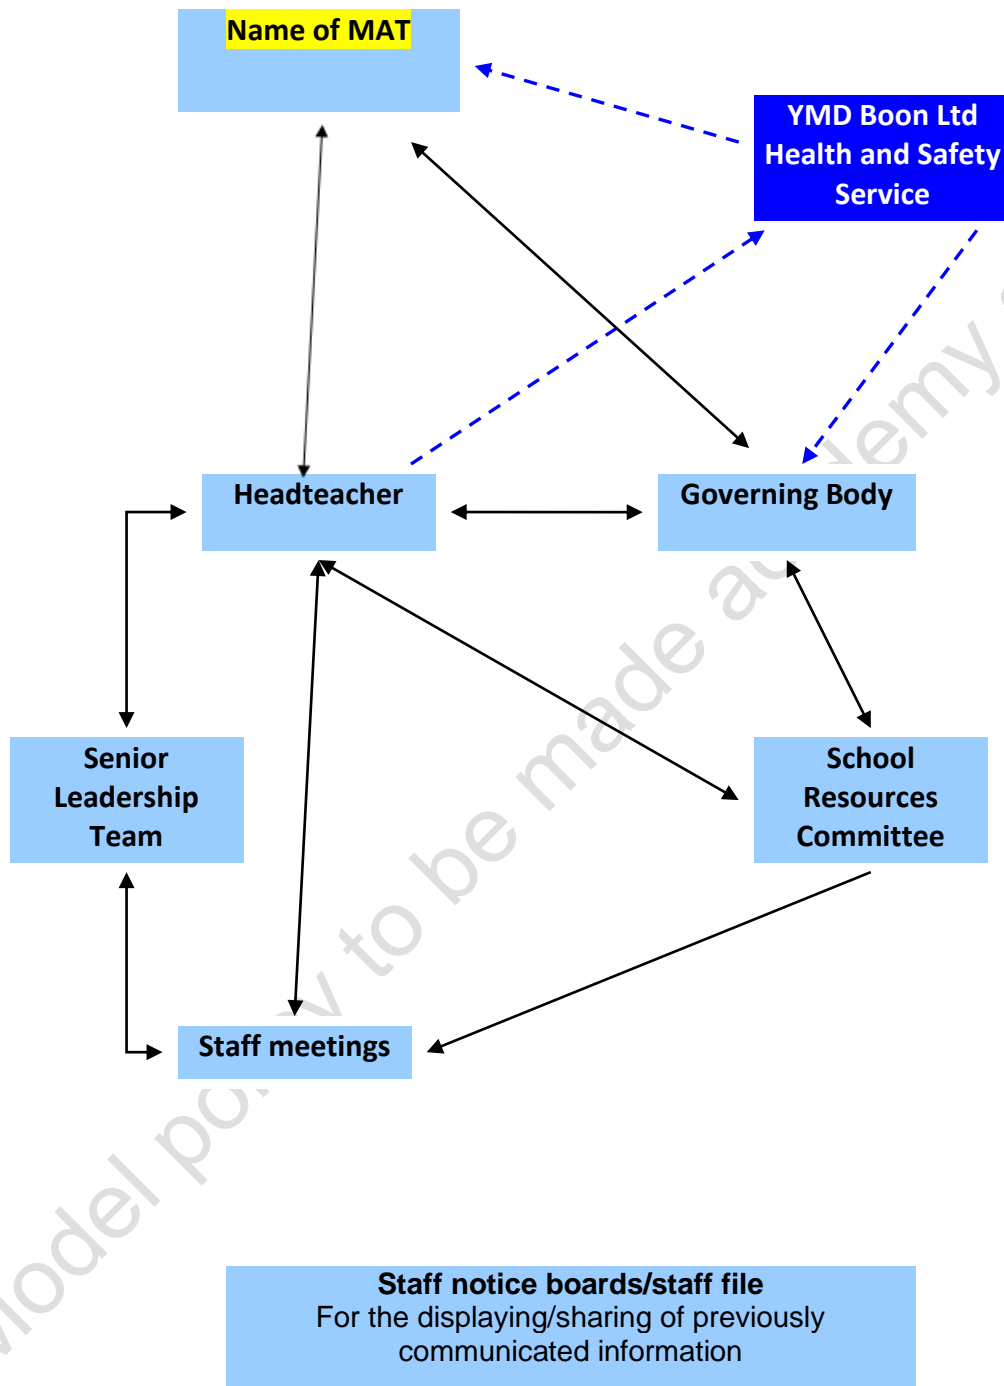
Name of MAT

YMD Boon Ltd Health and Safety Service

Headteacher

Governing Body

Senior Leadership Team

School Resources Committee

Staff meetings

Staff notice boards/staff file
For the displaying/sharing of previously communicated information

odel po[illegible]y to be made ac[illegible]demy